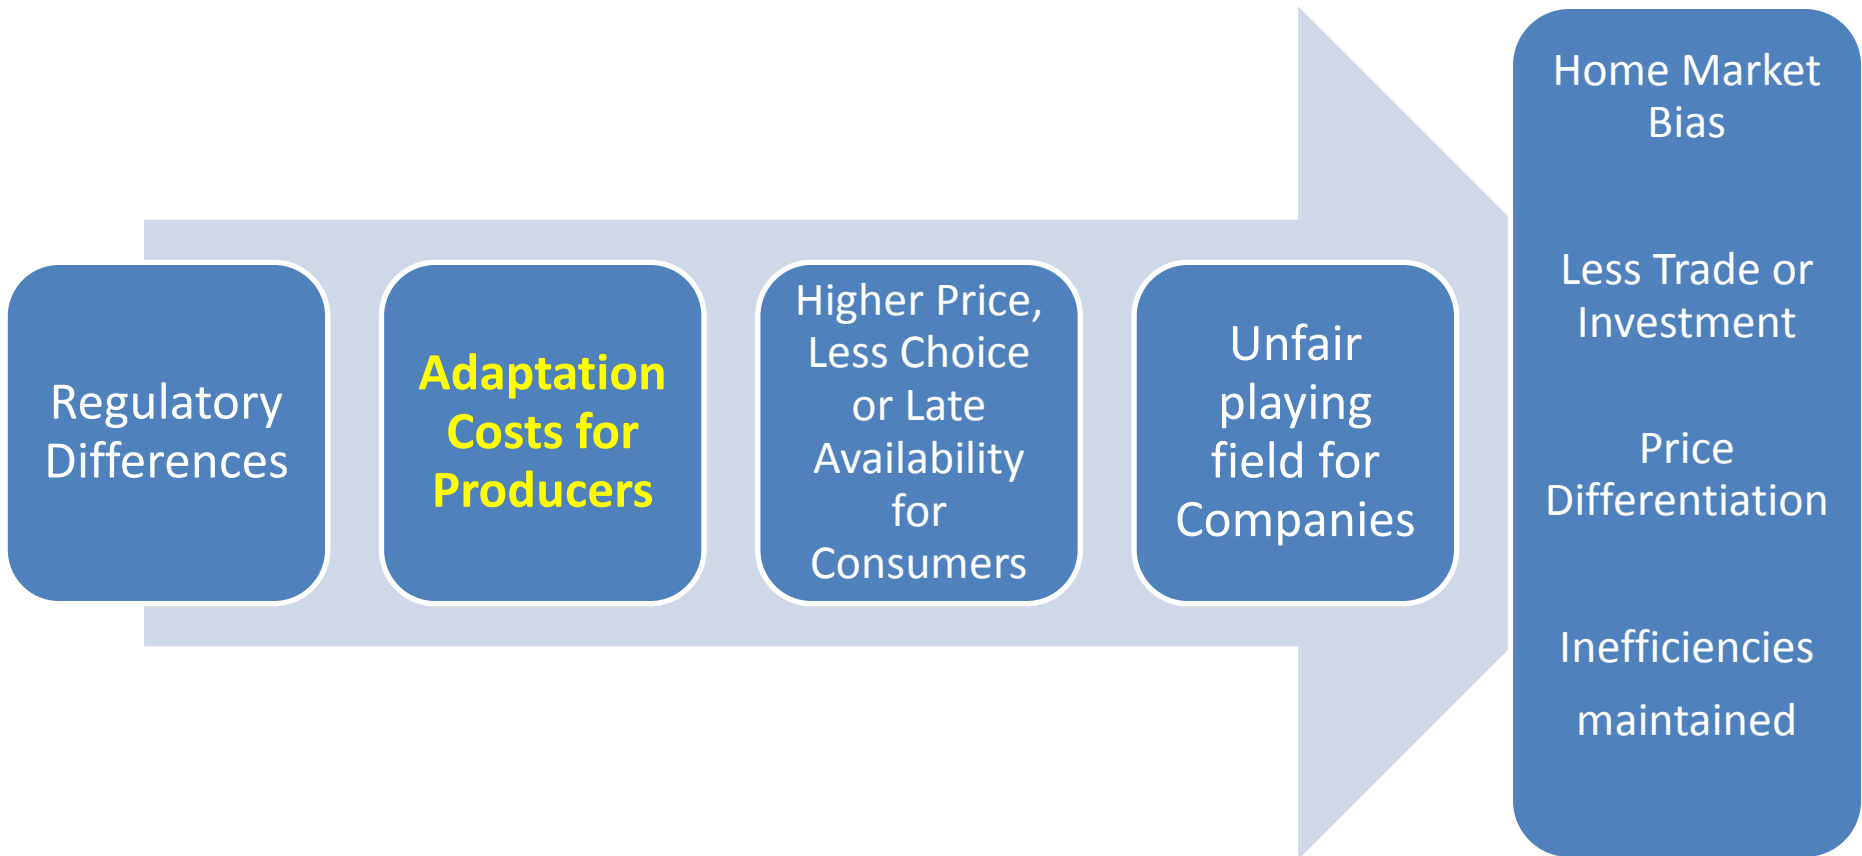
Regulatory Differences

Adaptation Costs for Producers

Higher Price, Less Choice or Late Availability for Consumers

Unfair playing field for Companies

Home Market Bias

Less Trade or Investment

Price Differentiation

Inefficiencies maintained